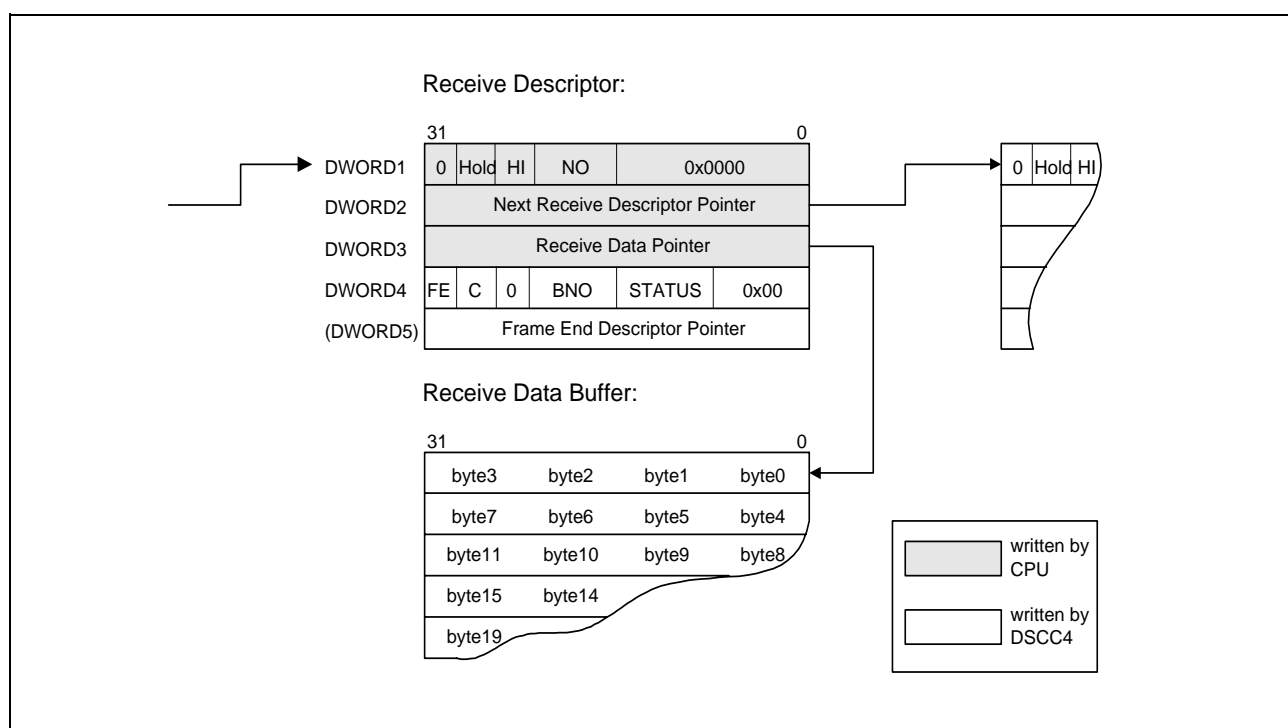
Receive Descriptor:

31 0

DWORD1
| 0 | Hold | HI | NO | 0x0000 |

DWORD2
Next Receive Descriptor Pointer

DWORD3
Receive Data Pointer

DWORD4
| FE | C | 0 | BNO | STATUS | 0x00 |

(DWORD5)
Frame End Descriptor Pointer

0 Hold HI

Receive Data Buffer:

31 0

| byte3 | byte2 | byte1 | byte0 |
|---|---|---|---|
| byte7 | byte6 | byte5 | byte4 |
| byte11 | byte10 | byte9 | byte8 |
| byte15 | byte14 | | |
| byte19 | | | |

written by CPU

written by DSCC4